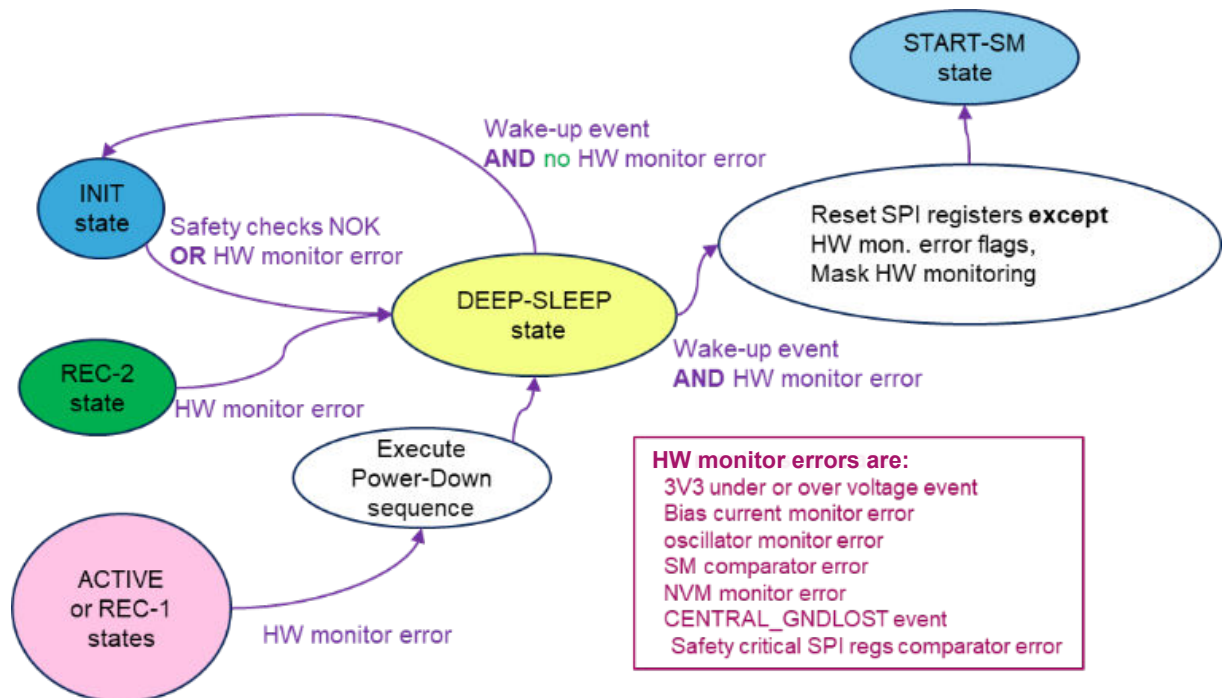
START-SM state

Wake-up event
**AND** no HW monitor error

INIT state

Safety checks NOK
**OR** HW monitor error

Reset SPI registers **except**
HW mon. error flags,
Mask HW monitoring

DEEP-SLEEP state

REC-2 state

Wake-up event
**AND** HW monitor error

HW monitor error

Execute Power-Down sequence

**HW monitor errors are:**
3V3 under or over voltage event
Bias current monitor error
oscillator monitor error
SM comparator error
NVM monitor error
CENTRAL_GNDLOST event
Safety critical SPI regs comparator error

ACTIVE or REC-1 states

HW monitor error